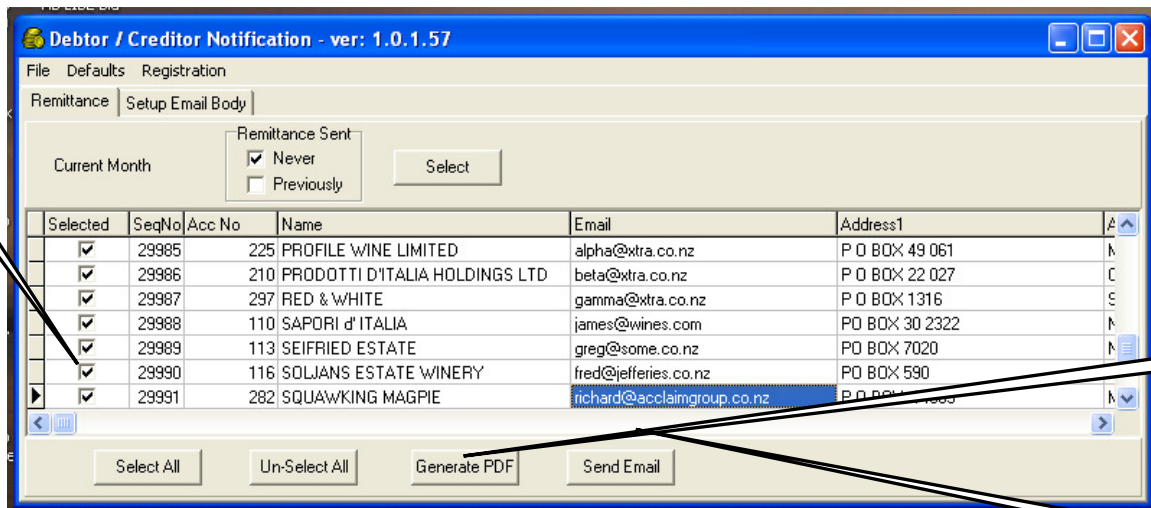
Debtor / Creditor Notification - ver: 1.0.1.57

File Defaults Registration

Remittance | Setup Email Body

Current Month

Remittance Sent
☑ Never
☐ Previously

Select

| Selected | SeqNo | Acc No | Name | Email | Address1 | A |
|---|---|---|---|---|---|---|
| ☑ | 29985 | 225 | PROFILE WINE LIMITED | alpha@xtra.co.nz | P O BOX 49 061 | N |
| ☑ | 29986 | 210 | PRODOTTI D'ITALIA HOLDINGS LTD | beta@xtra.co.nz | P O BOX 22 027 | C |
| ☑ | 29987 | 297 | RED & WHITE | gamma@xtra.co.nz | P O BOX 1316 | S |
| ☑ | 29988 | 110 | SAPORI d' ITALIA | james@wines.com | PO BOX 30 2322 | N |
| ☑ | 29989 | 113 | SEIFRIED ESTATE | greg@some.co.nz | PO BOX 7020 | N |
| ☑ | 29990 | 116 | SOLJANS ESTATE WINERY | fred@jefferies.co.nz | PO BOX 590 | |
| ☑ | 29991 | 282 | SQUAWKING MAGPIE | richard@acclaimgroup.co.nz | P O BOX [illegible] | N |

Select All | Un-Select All | Generate PDF | Send Email